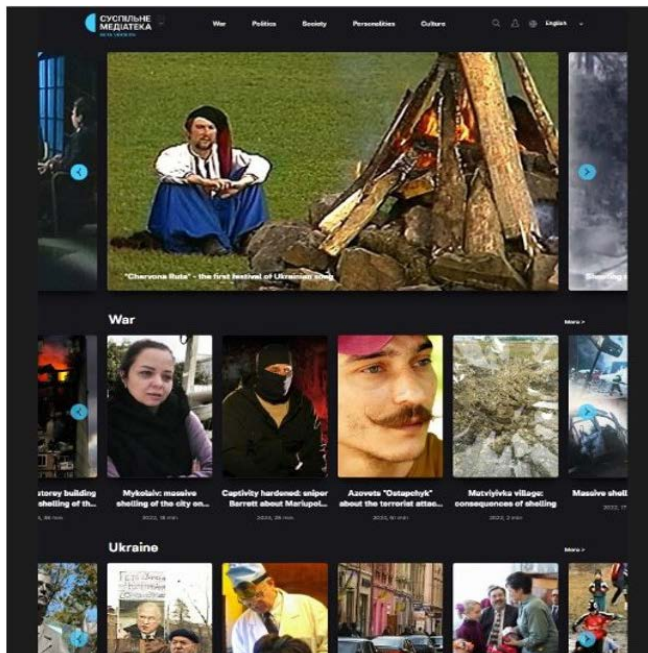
СУСПІЛЬНЕ МЕДІАТЕКА
BETA VERSION

War Politics Society Personalities Culture English

"Chervona Ruta" - the first festival of Ukrainian song

Shelling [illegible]

War

More >

storey building shelling of th...
2, 36 min

Mykolaiv: massive shelling of the city on...
2022, 18 min

Captivity hardened: sniper Barrett about Mariupol...
2022, 26 min

Azovets "Ostapchyk" about the terrorist attac...
2022, 61 min

Motyliyivka village: consequences of shelling
2022, 2 min

Massive shell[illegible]
2022, 1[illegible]

Ukraine

More >